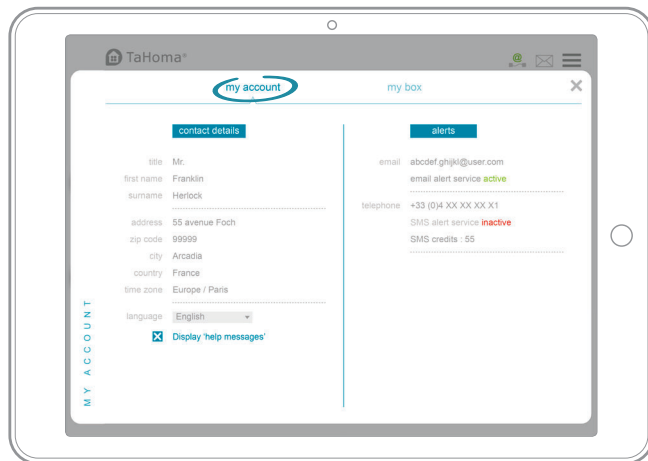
TaHoma®

my account
my box

contact details

title Mr.
first name Franklin
surname Herlock

address 55 avenue Foch
zip code 99999
city Arcadia
country France
time zone Europe / Paris

language English
Display 'help messages'

alerts

email abcdef.ghijkl@user.com
email alert service active

telephone +33 (0)4 XX XX XX X1
SMS alert service inactive
SMS credits : 55

MY ACCOUNT